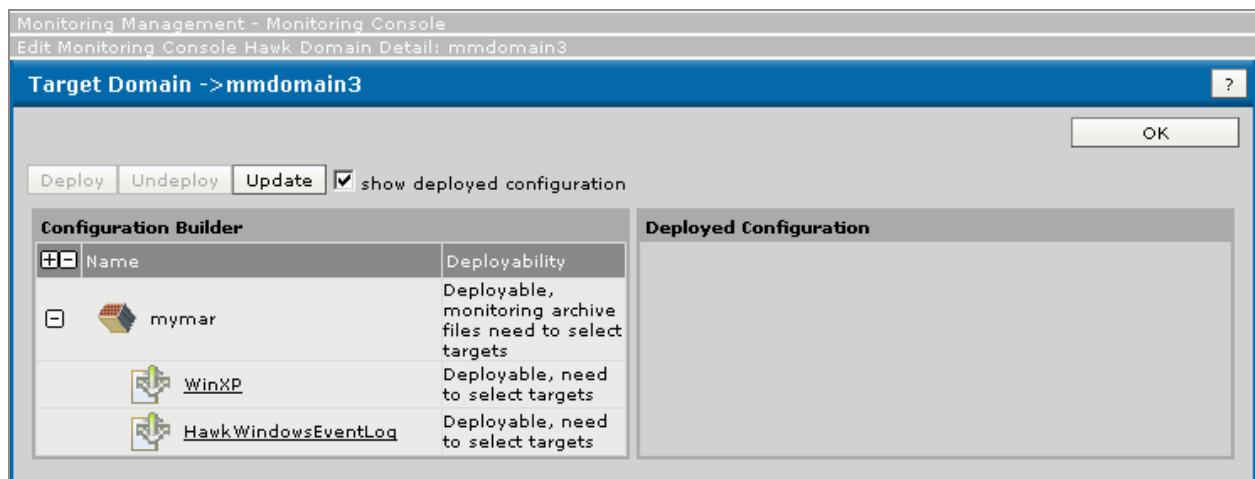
Monitoring Management - Monitoring Console
Edit Monitoring Console Hawk Domain Detail: mmdomain3

Target Domain ->mmdomain3

?

OK

Deploy Undeploy Update show deployed configuration

Configuration Builder

| Name | Deployability |
|---|---|
| mymar | Deployable, monitoring archive files need to select targets |
| WinXP | Deployable, need to select targets |
| HawkWindowsEventLog | Deployable, need to select targets |

Deployed Configuration